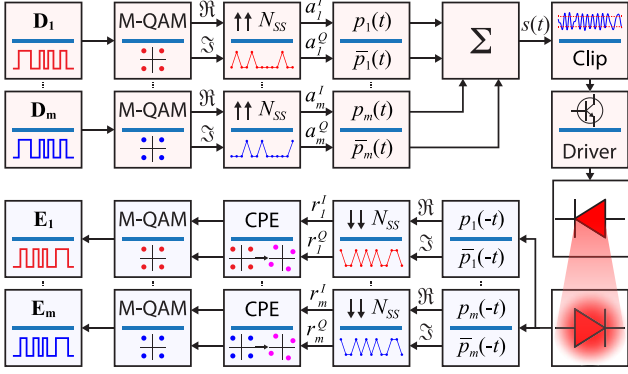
$\mathbf{D_1}$

$\vdots$

$\mathbf{D_m}$

M-QAM

$\vdots$

M-QAM

$\Re$

$\Im$

$\Re$

$\Im$

$\uparrow\uparrow N_{SS}$

$\vdots$

$\uparrow\uparrow N_{SS}$

$a_1^I$

$a_1^Q$

$a_m^I$

$a_m^Q$

$p_1(t)$

$\bar{p}_1(t)$

$\vdots$

$p_m(t)$

$\bar{p}_m(t)$

$\Sigma$

$s(t)$

Clip

Driver

$\mathbf{E_1}$

$\vdots$

$\mathbf{E_m}$

M-QAM

$\vdots$

M-QAM

CPE

$\vdots$

CPE

$r_1^I$

$r_1^Q$

$r_m^I$

$r_m^Q$

$\downarrow\downarrow N_{SS}$

$\vdots$

$\downarrow\downarrow N_{SS}$

$\Re$

$\Im$

$\Re$

$\Im$

$p_1(\text{-}t)$

$\bar{p}_1(\text{-}t)$

$\vdots$

$p_m(\text{-}t)$

$\bar{p}_m(\text{-}t)$